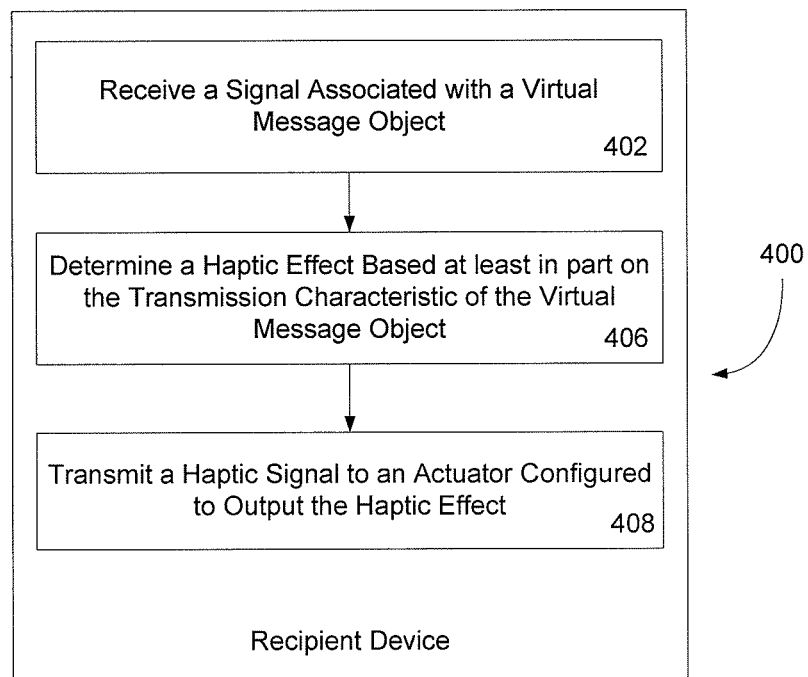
Receive a Signal Associated with a Virtual Message Object
402

Determine a Haptic Effect Based at least in part on the Transmission Characteristic of the Virtual Message Object
406

400

Transmit a Haptic Signal to an Actuator Configured to Output the Haptic Effect
408

Recipient Device